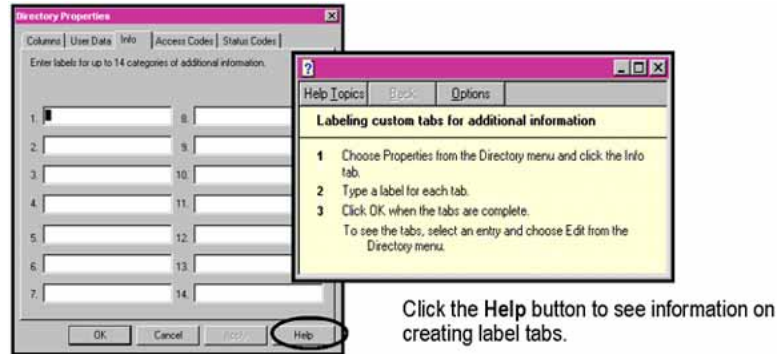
Directory Properties

Columns | User Data | Info | Access Codes | Status Codes

Enter labels for up to 14 categories of additional information.

1.
2.
3.
4.
5.
6.
7.
8.
9.
10.
11.
12.
13.
14.

OK Cancel Apply Help

?

Help Topics Back Options

Labeling custom tabs for additional information

1 Choose Properties from the Directory menu and click the Info tab.

2 Type a label for each tab.

3 Click OK when the tabs are complete.

To see the tabs, select an entry and choose Edit from the Directory menu.

Click the **Help** button to see information on creating label tabs.